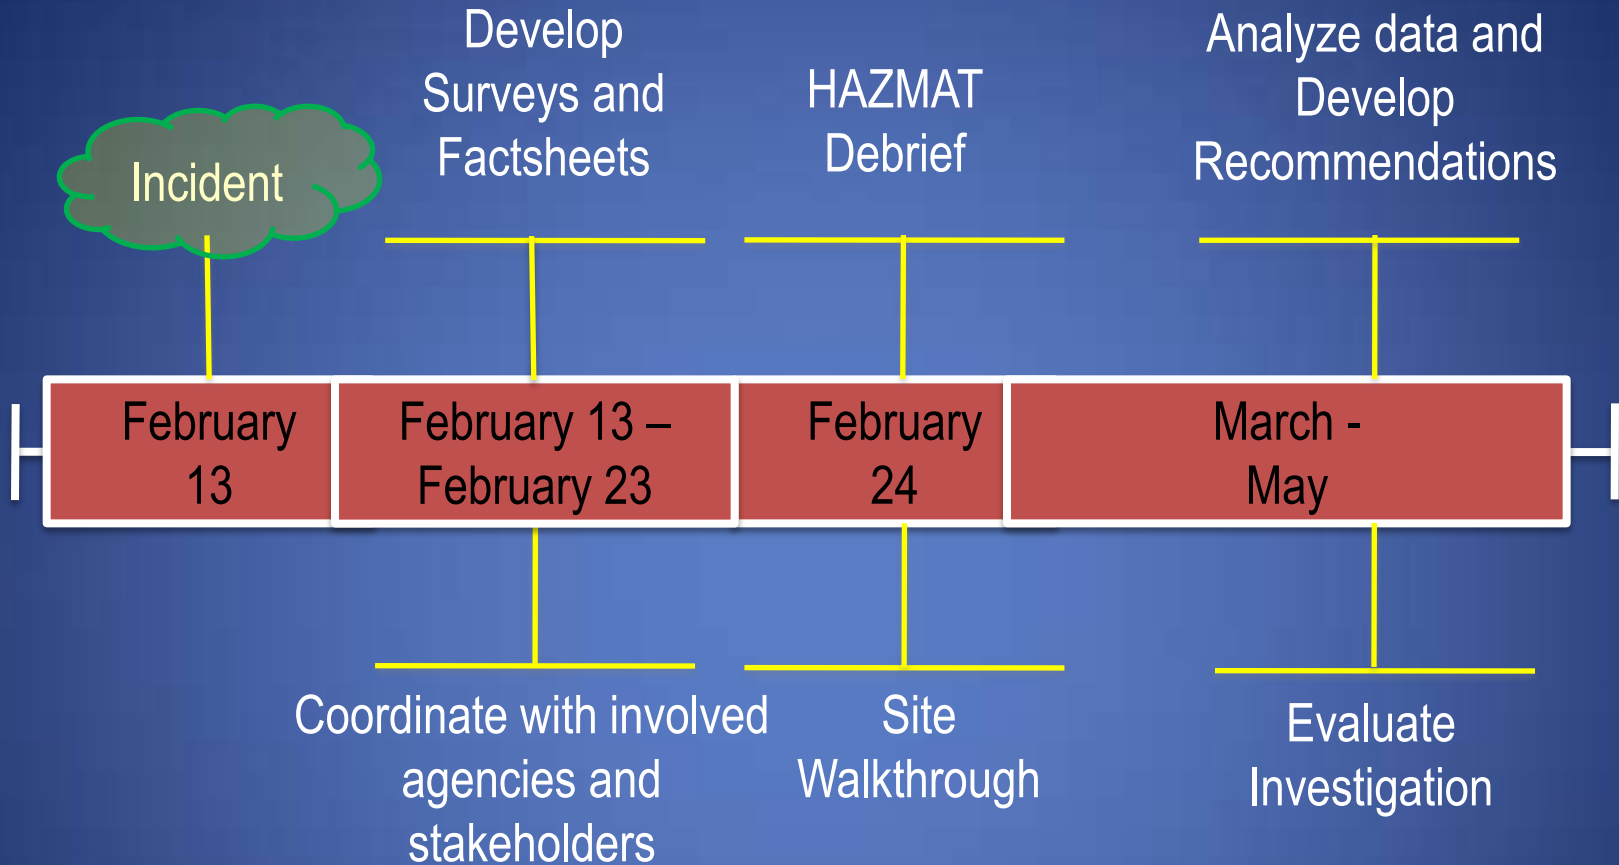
Incident

Develop Surveys and Factsheets

HAZMAT Debrief

Analyze data and Develop Recommendations

February 13

February 13 – February 23

February 24

March - May

Coordinate with involved agencies and stakeholders

Site Walkthrough

Evaluate Investigation